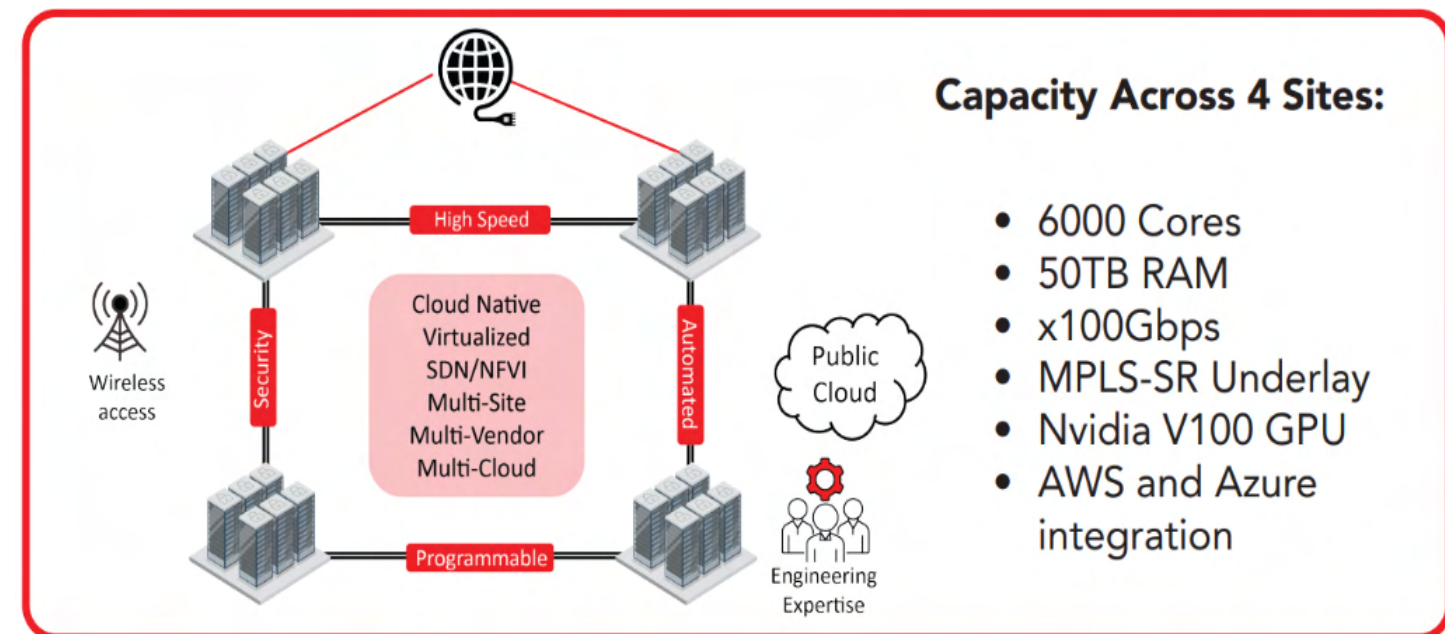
High Speed

Wireless access

Security

Cloud Native
Virtualized
SDN/NFVI
Multi-Site
Multi-Vendor
Multi-Cloud

Automated

Public Cloud

Programmable

Engineering Expertise

Capacity Across 4 Sites:

- 6000 Cores
- 50TB RAM
- x100Gbps
- MPLS-SR Underlay
- Nvidia V100 GPU
- AWS and Azure integration